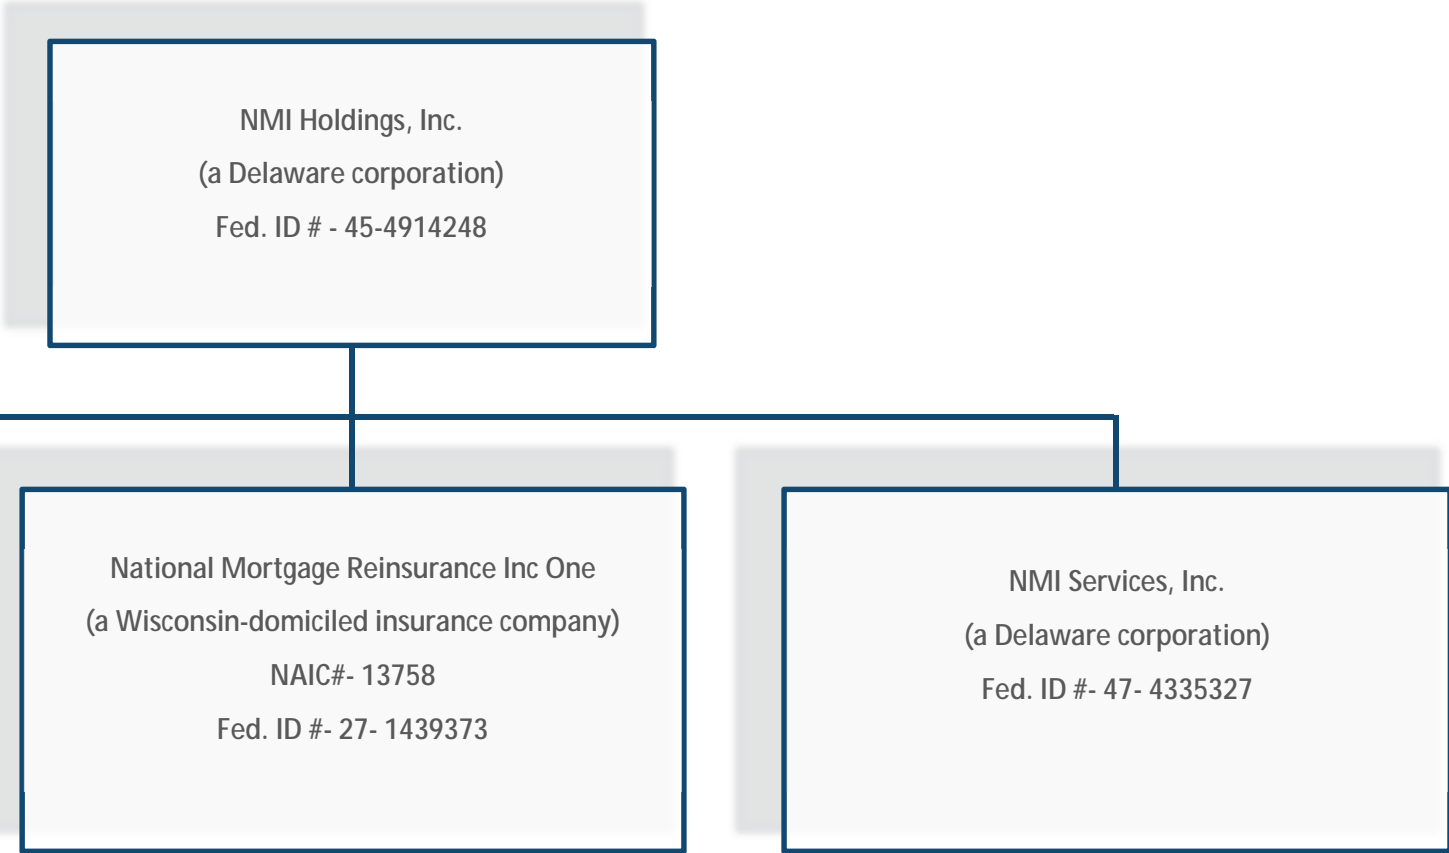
NMI Holdings, Inc.
(a Delaware corporation)
Fed. ID # - 45-4914248

National Mortgage Reinsurance Inc One
(a Wisconsin-domiciled insurance company)
NAIC#- 13758
Fed. ID #- 27- 1439373

NMI Services, Inc.
(a Delaware corporation)
Fed. ID #- 47- 4335327